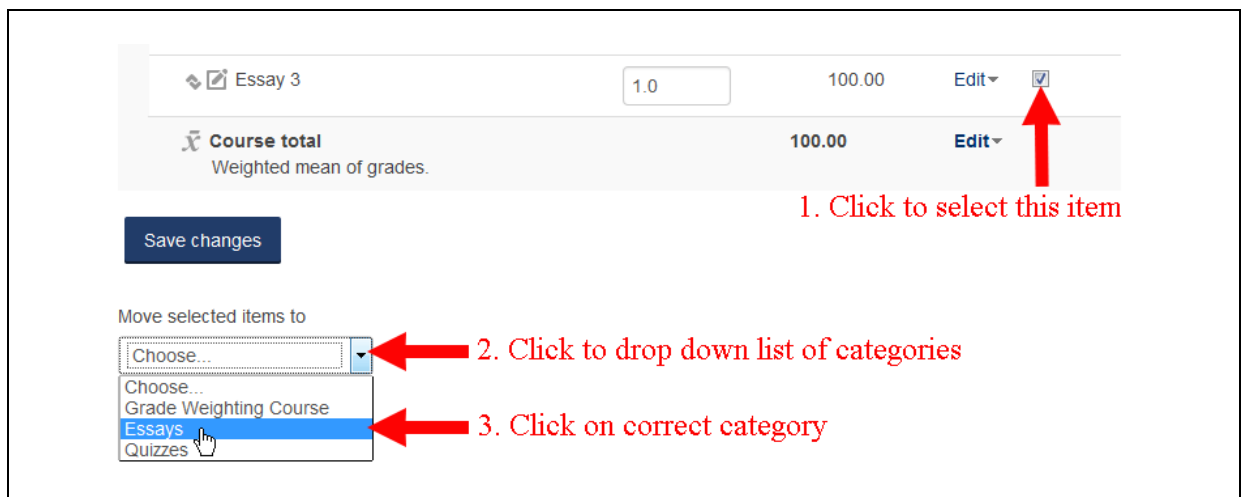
Essay 3 1.0 100.00 Edit

$\bar{x}$ Course total 100.00 Edit
Weighted mean of grades.

1. Click to select this item

Save changes

Move selected items to

Choose...

2. Click to drop down list of categories

Choose...
Grade Weighting Course
Essays
Quizzes

3. Click on correct category